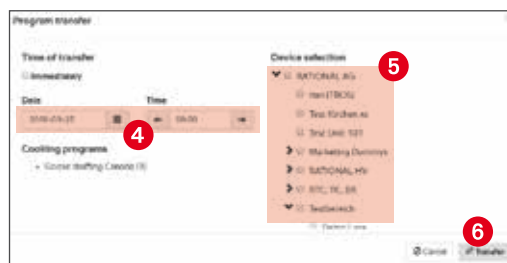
Program transfer

Time of transfer

Immediately

Date

2018-03-27

Time

09:00

4

Cooking programs

Goose stuffing Celeste (3)

Device selection

5

RATIONAL AG

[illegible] (TROS)

Test Kitchen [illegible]

Test Unit 101

Marketing Dummys

RATIONAL HV

RTC_TC_EK

Testbereich

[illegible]

Cancel

6

Transfer